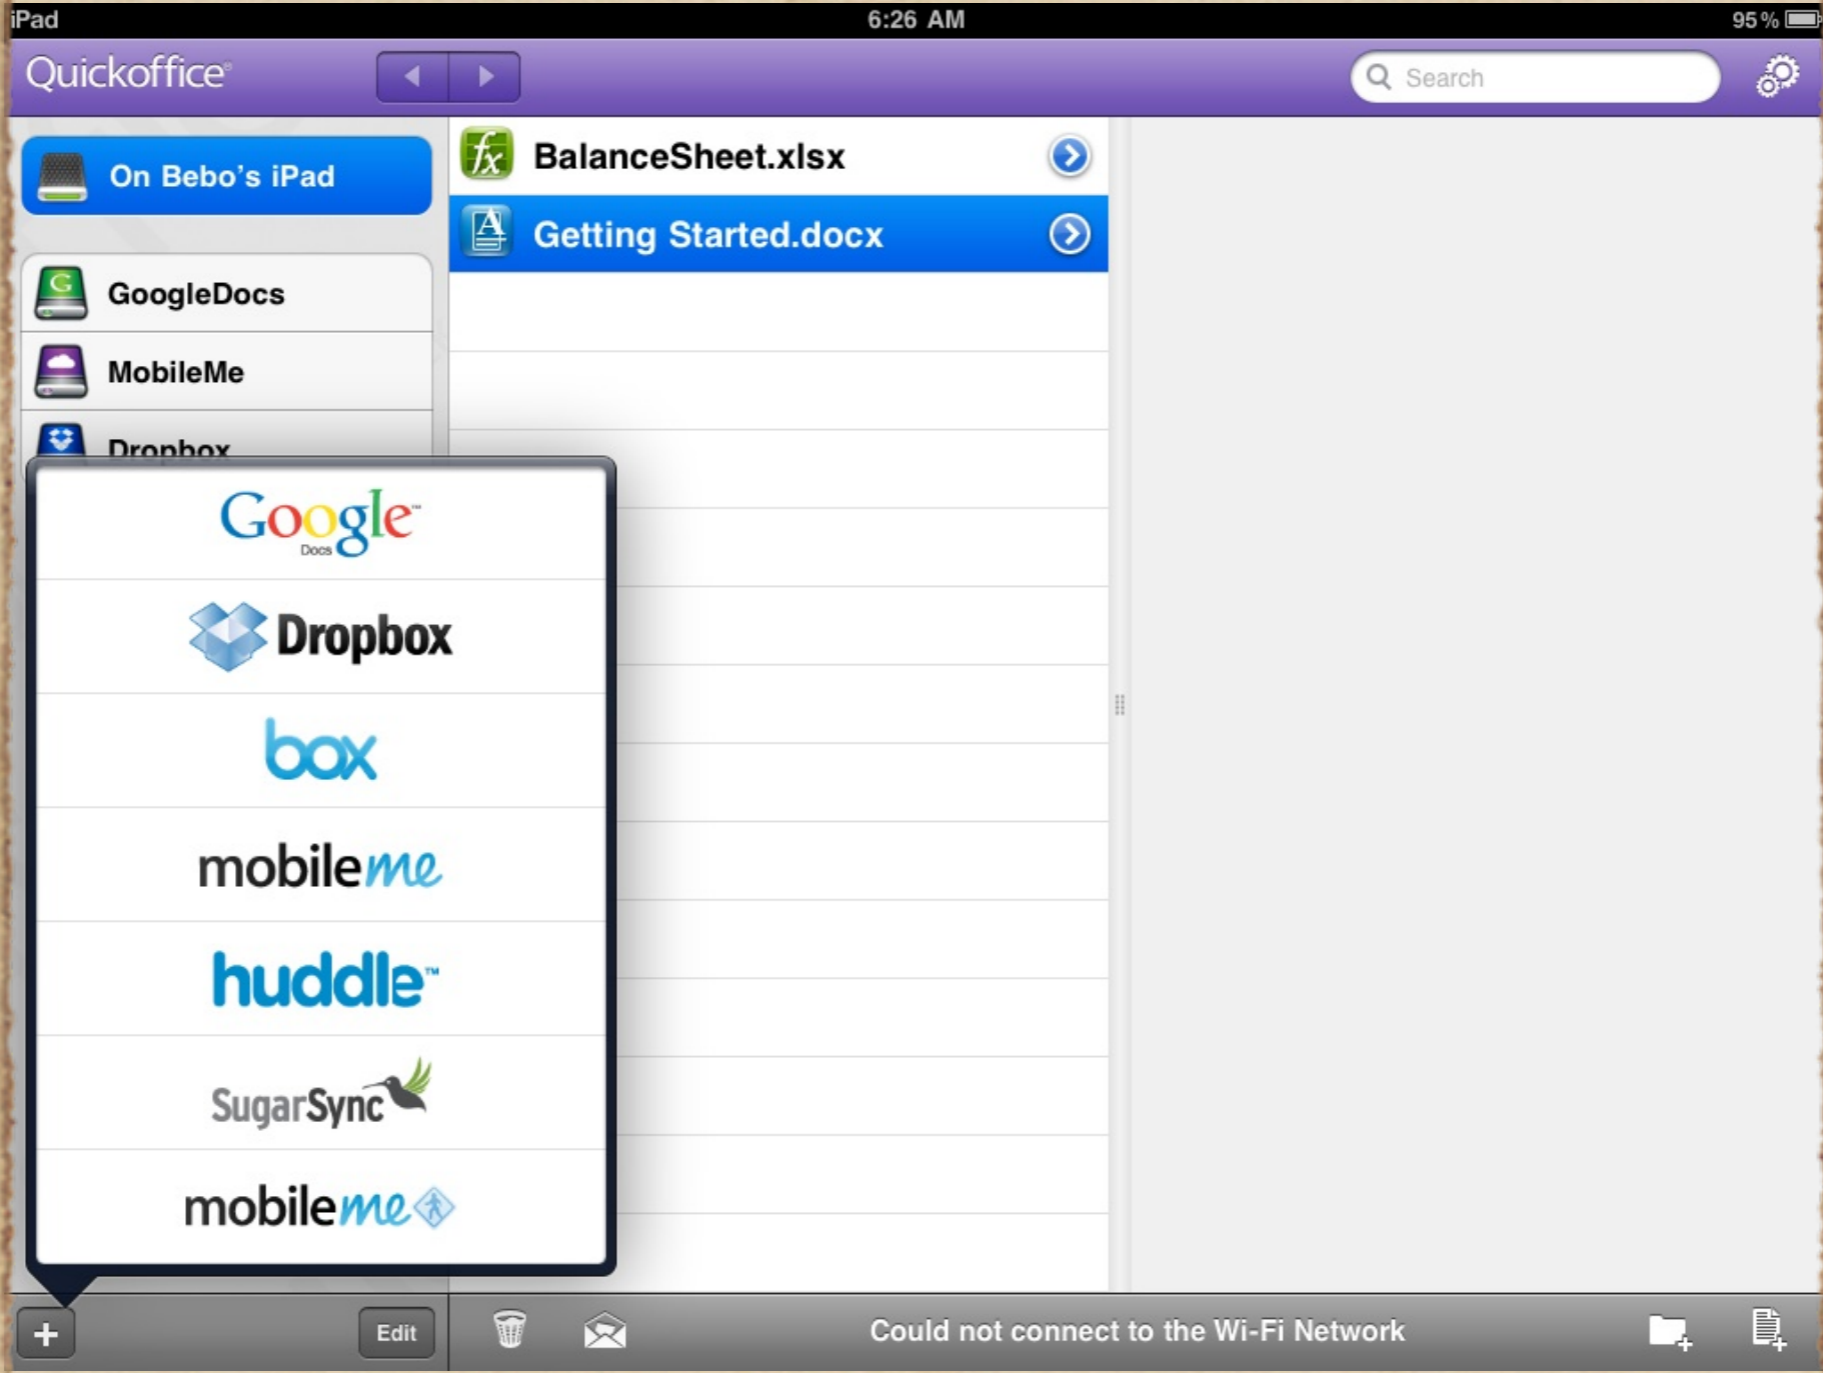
iPad
6:26 AM
95 %

Quickoffice
Search

On Bebo's iPad
GoogleDocs
MobileMe
Dropbox

BalanceSheet.xlsx
Getting Started.docx

Google Docs
Dropbox
box
mobileme
huddle
SugarSync
mobileme

+
Edit
Could not connect to the Wi-Fi Network